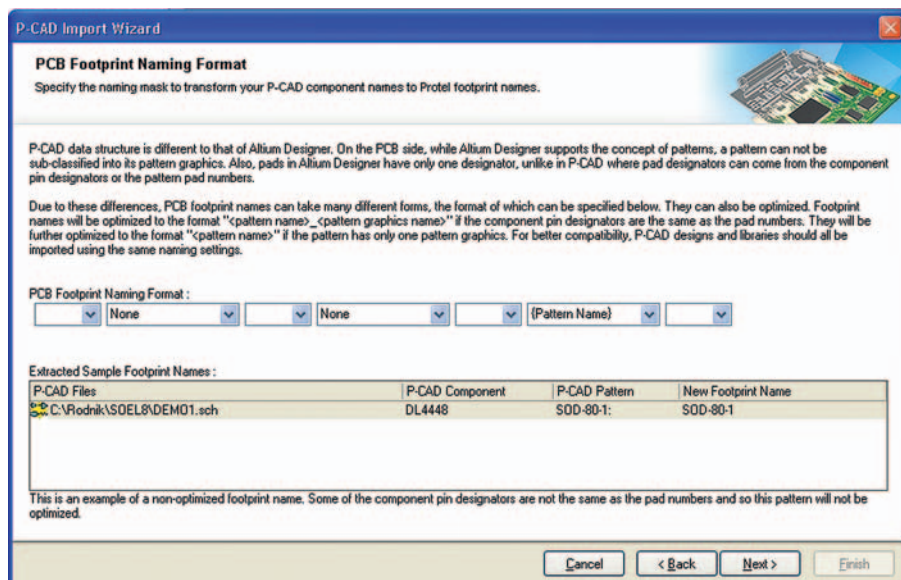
P-CAD Import Wizard

PCB Footprint Naming Format

Specify the naming mask to transform your P-CAD component names to Protel footprint names.

P-CAD data structure is different to that of Altium Designer. On the PCB side, while Altium Designer supports the concept of patterns, a pattern can not be sub-classified into its pattern graphics. Also, pads in Altium Designer have only one designator, unlike in P-CAD where pad designators can come from the component pin designators or the pattern pad numbers.

Due to these differences, PCB footprint names can take many different forms, the format of which can be specified below. They can also be optimized. Footprint names will be optimized to the format "<pattern name>_<pattern graphics name>" if the component pin designators are the same as the pad numbers. They will be further optimized to the format "<pattern name>" if the pattern has only one pattern graphics. For better compatibility, P-CAD designs and libraries should all be imported using the same naming settings.

PCB Footprint Naming Format :

None | None | {Pattern Name}

Extracted Sample Footprint Names :

| P-CAD Files | P-CAD Component | P-CAD Pattern | New Footprint Name |
|---|---|---|---|
| C:\Rodnik\SOEL8\DEMO1.sch | DL4448 | SOD-80-1: | SOD-80-1 |

This is an example of a non-optimized footprint name. Some of the component pin designators are not the same as the pad numbers and so this pattern will not be optimized.

Cancel | < Back | Next > | Finish